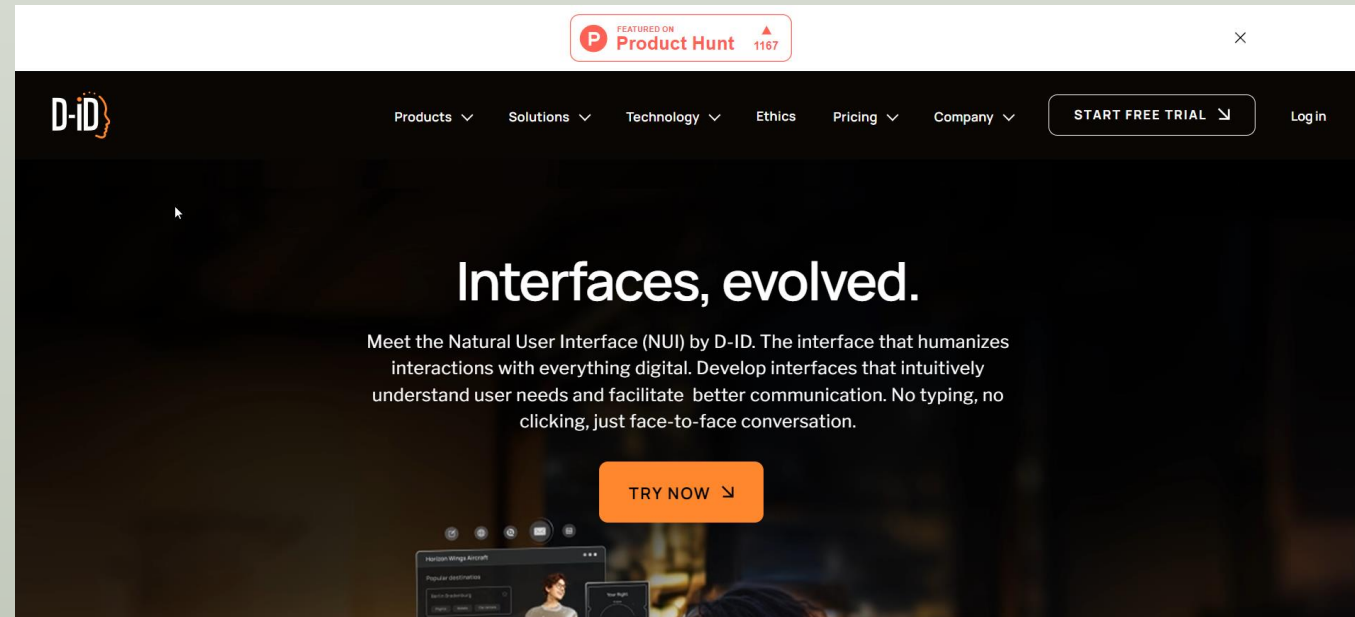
FEATURED ON
Product Hunt
1167

D-iD

Products Solutions Technology Ethics Pricing Company START FREE TRIAL Log in

Interfaces, evolved.

Meet the Natural User Interface (NUI) by D-ID. The interface that humanizes interactions with everything digital. Develop interfaces that intuitively understand user needs and facilitate better communication. No typing, no clicking, just face-to-face conversation.

TRY NOW

Horizon Wings Aircraft
Popular destinations
Your flight